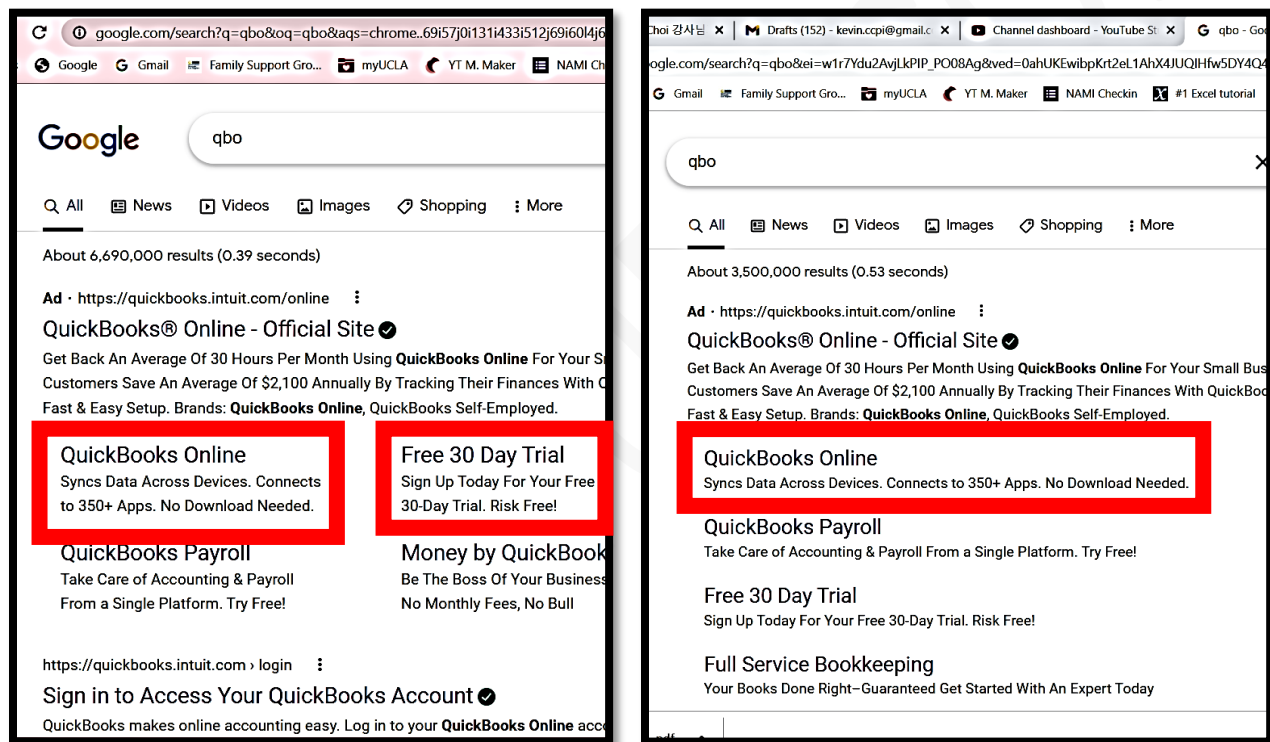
google.com/search?q=qbo&oq=qbo&aqs=chrome..69i57j0i131i433i512j69i60l4j6

Google Gmail Family Support Gro... myUCLA YT M. Maker NAMI Ch

Google

qbo

All News Videos Images Shopping More

About 6,690,000 results (0.39 seconds)

Ad · https://quickbooks.intuit.com/online

QuickBooks® Online - Official Site

Get Back An Average Of 30 Hours Per Month Using **QuickBooks Online** For Your S Customers Save An Average Of $2,100 Annually By Tracking Their Finances With C Fast & Easy Setup. Brands: **QuickBooks Online**, QuickBooks Self-Employed.

QuickBooks Online
Syncs Data Across Devices. Connects to 350+ Apps. No Download Needed.

Free 30 Day Trial
Sign Up Today For Your Free 30-Day Trial. Risk Free!

QuickBooks Payroll
Take Care of Accounting & Payroll From a Single Platform. Try Free!

Money by QuickBook
Be The Boss Of Your Business No Monthly Fees, No Bull

https://quickbooks.intuit.com › login

Sign in to Access Your QuickBooks Account

QuickBooks makes online accounting easy. Log in to your **QuickBooks Online** acc

Choi 강사님 Drafts (152) - kevin.ccpi@gmail.c Channel dashboard - YouTube St qbo - Go

oogle.com/search?q=qbo&ei=w1r7Ydu2AvjLkPIP_PO08Ag&ved=0ahUKEwibpKrt2eL1AhX4JUQIHfw5DY4Q

Gmail Family Support Gro... myUCLA YT M. Maker NAMI Checkin #1 Excel tutorial

qbo

All News Videos Images Shopping More

About 3,500,000 results (0.53 seconds)

Ad · https://quickbooks.intuit.com/online

QuickBooks® Online - Official Site

Get Back An Average Of 30 Hours Per Month Using **QuickBooks Online** For Your Small Bus Customers Save An Average Of $2,100 Annually By Tracking Their Finances With QuickBoo Fast & Easy Setup. Brands: **QuickBooks Online**, QuickBooks Self-Employed.

QuickBooks Online
Syncs Data Across Devices. Connects to 350+ Apps. No Download Needed.

QuickBooks Payroll
Take Care of Accounting & Payroll From a Single Platform. Try Free!

Free 30 Day Trial
Sign Up Today For Your Free 30-Day Trial. Risk Free!

Full Service Bookkeeping
Your Books Done Right–Guaranteed Get Started With An Expert Today